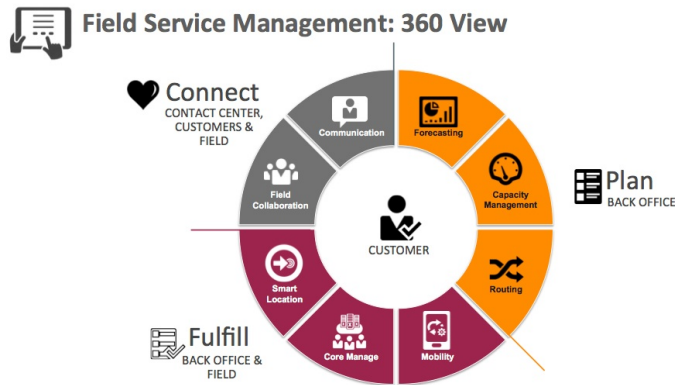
Field Service Management: 360 View

Connect
CONTACT CENTER, CUSTOMERS & FIELD

Communication

Forecasting

Field Collaboration

Capacity Management

Plan
BACK OFFICE

CUSTOMER

Smart Location

Routing

Core Manage

Mobility

Fulfill
BACK OFFICE & FIELD